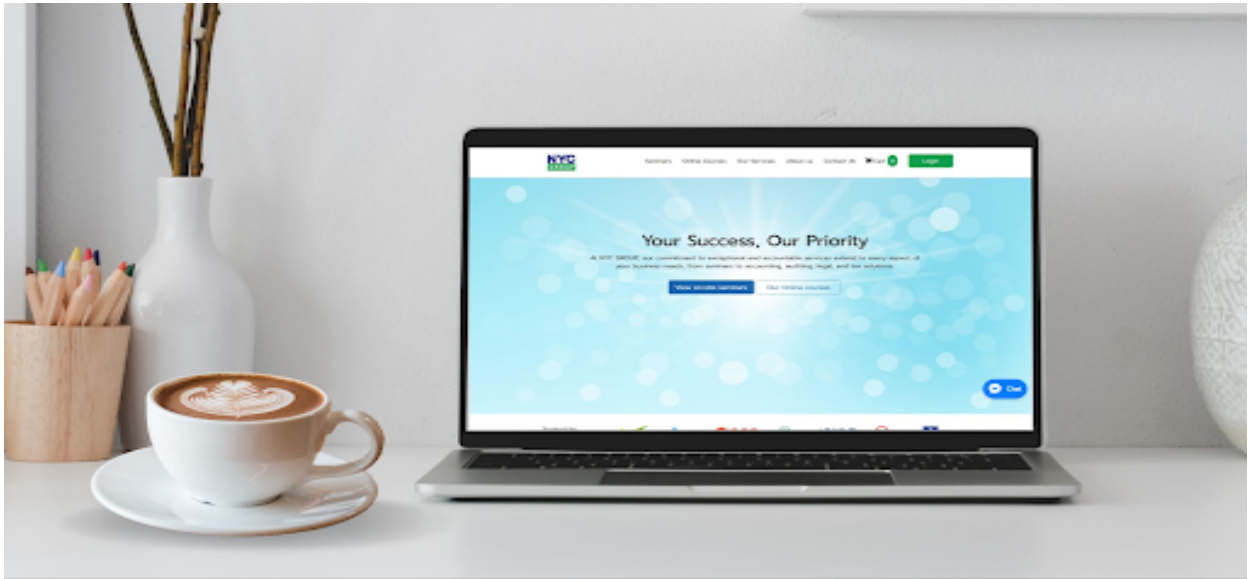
NYC

Seminars Online Courses Our Services About us Contact Us Cart 0 Login

Your Success, Our Priority

At NYC GROUP, our commitment to exceptional and accountable services extend to every aspect of your business needs, from seminars to accounting, auditing, legal, and tax solutions

View onsite seminars Our Online courses

Chat

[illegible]